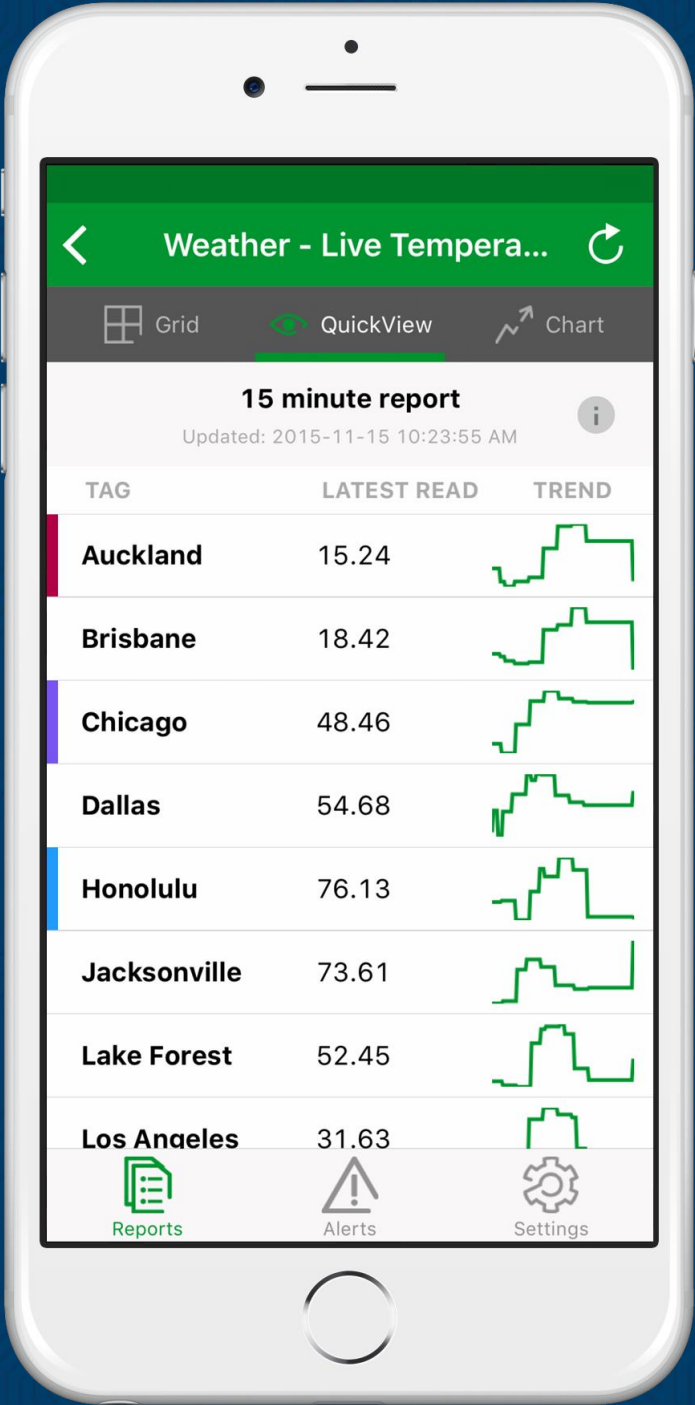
Weather - Live Tempera...

Grid QuickView Chart

15 minute report

Updated: 2015-11-15 10:23:55 AM

| TAG | LATEST READ | TREND |
|---|---|---|
| Auckland | 15.24 | |
| Brisbane | 18.42 | |
| Chicago | 48.46 | |
| Dallas | 54.68 | |
| Honolulu | 76.13 | |
| Jacksonville | 73.61 | |
| Lake Forest | 52.45 | |
| Los Angeles | 31.63 | |

Reports Alerts Settings